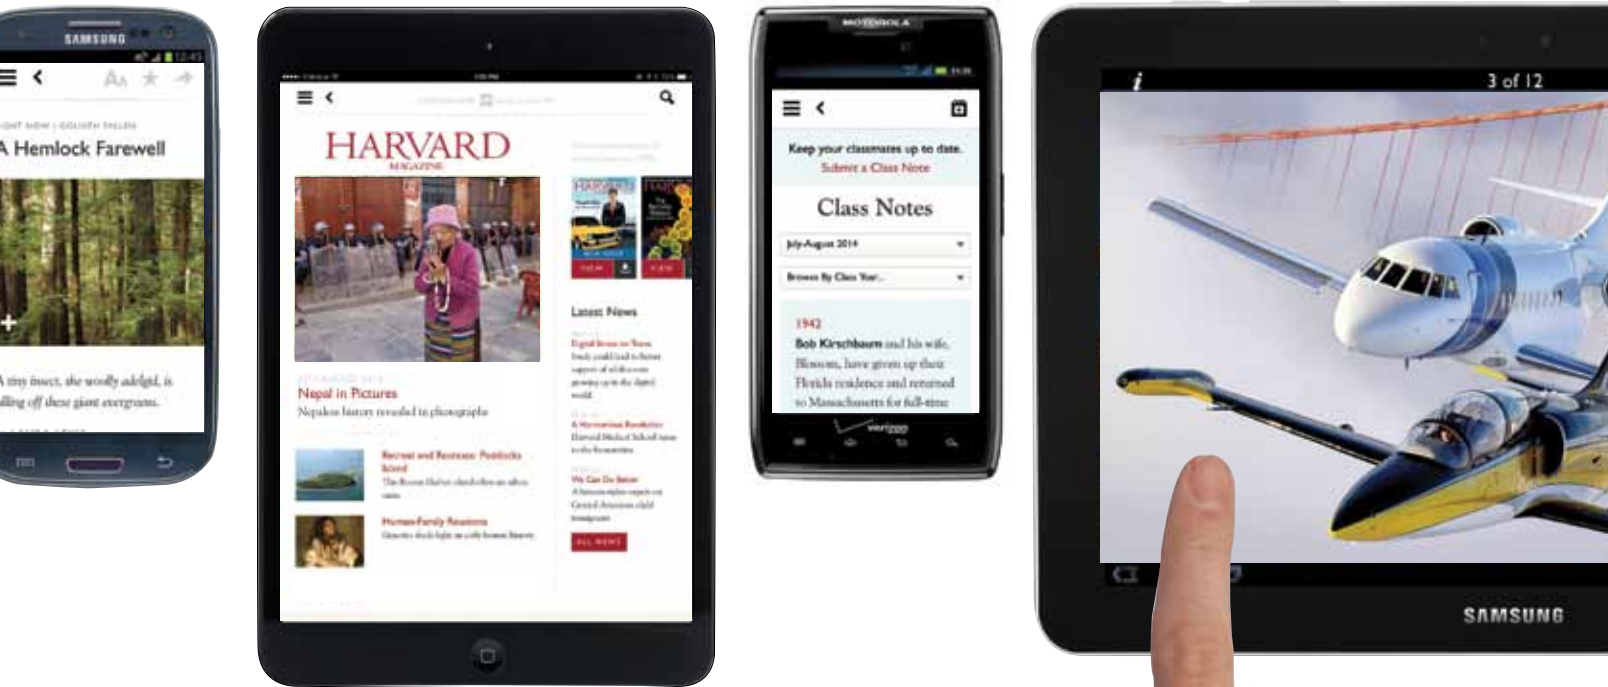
SAMSUNG

A Hemlock Farewell

A tiny insect, the woolly adelgid, is killing off these giant evergreens.

HARVARD
MAGAZINE

Nepal in Pictures
Nepalese history revealed in photographs

Recent and Renewed: Peddocks Island

Human-Family Reunions

Latest News

Digital Access to Texts

A Harvard Medical School team

We Can Do Better

ALL NEWS

VIEW

VIEW

MOTOROLA

Keep your classmates up to date.
Submit a Class Note

Class Notes

July-August 2014

Browse By Class Year...

1942
Bob Kirschbaum and his wife, Blossom, have given up their Florida residence and returned to Massachusetts for full-time

verizon

3 of 12

SAMSUNG